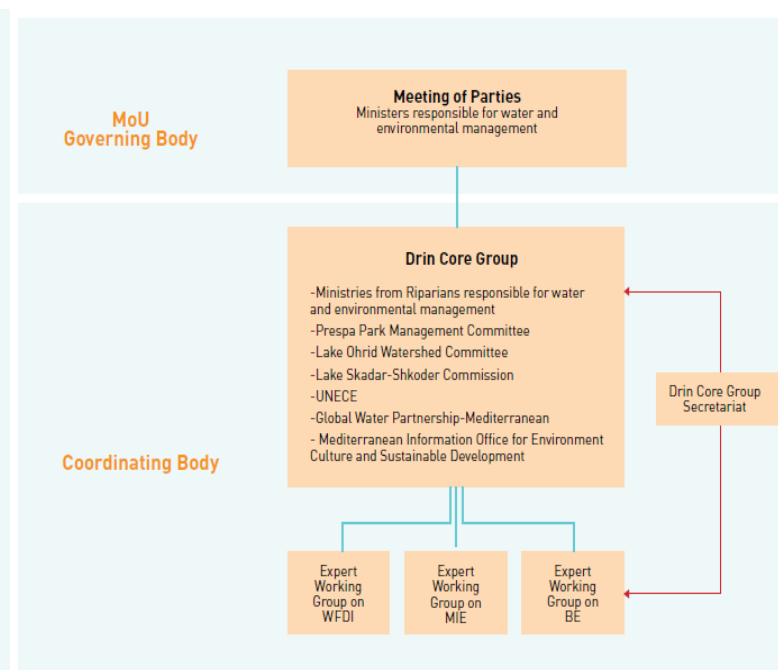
MoU
Governing Body

Meeting of Parties
Ministers responsible for water and environmental management

Drin Core Group
-Ministries from Riparians responsible for water and environmental management
-Prespa Park Management Committee
-Lake Ohrid Watershed Committee
-Lake Skadar-Shkoder Commission
-UNECE
-Global Water Partnership-Mediterranean
- Mediterranean Information Office for Environment Culture and Sustainable Development

Drin Core Group Secretariat

Coordinating Body

Expert Working Group on WFDI

Expert Working Group on MIE

Expert Working Group on BE